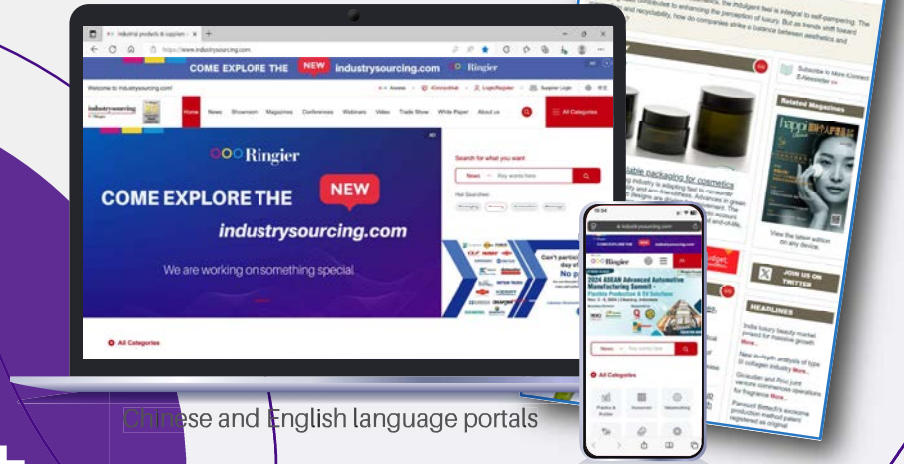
Industrial products & supplier ×
https://www.industrysourcing.com
COME EXPLORE THE NEW industrysourcing.com Ringier
Welcome to industrysourcing.com!
Supplier Login
industrysourcing
Home News Showroom Magazines Conferences Webinars Video Trade Show White Paper About us
All Categories
Ringier
COME EXPLORE THE NEW
industrysourcing.com
We are working onsomething special
Search for what you want
News Key words here
Hot Searches:
Can't partici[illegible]
All Categories
Chinese and English language portals
Ringier
2024 ASEAN Advanced Automotive Manufacturing Summit
News Key words here
All Categories
able packaging for cosmetics
Subscribe to More Connect E-Newsletter
Related Magazines
happi
View the latest edition on any device.
JOIN US ON TWITTER
HEADLINES
India luxury beauty market poised for massive growth
More